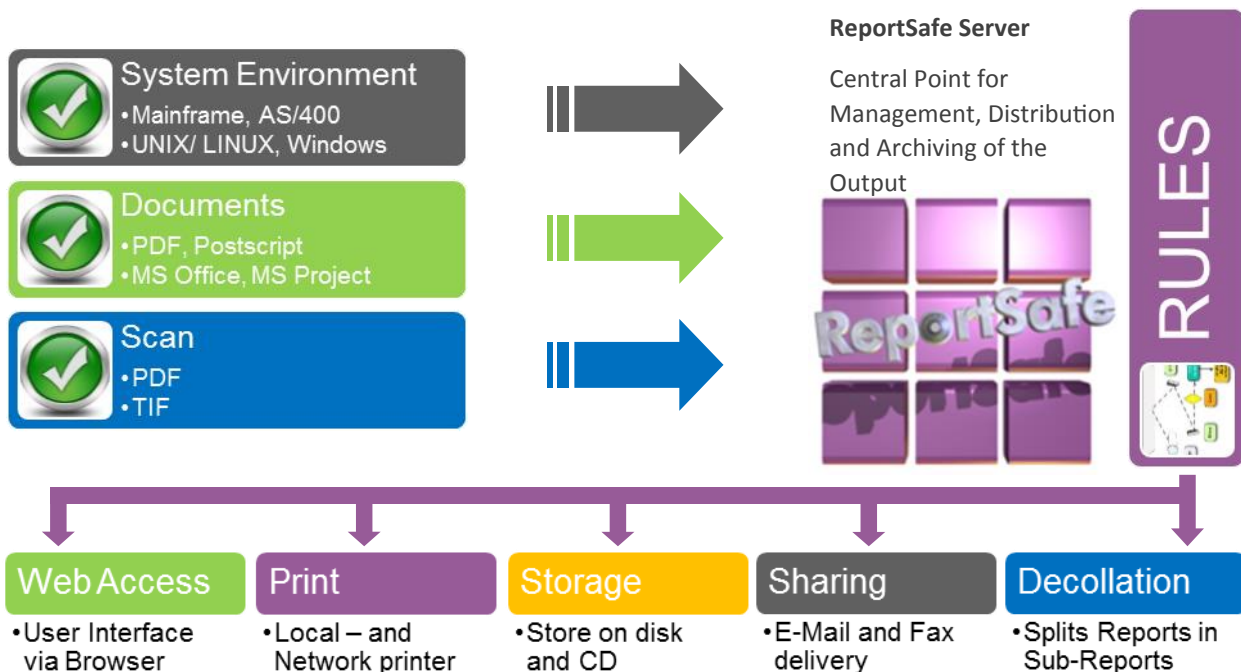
System Environment
•Mainframe, AS/400
•UNIX/ LINUX, Windows

Documents
•PDF, Postscript
•MS Office, MS Project

Scan
•PDF
•TIF

ReportSafe Server

Central Point for Management, Distribution and Archiving of the Output

ReportSafe

RULES

Web Access
•User Interface via Browser

Print
•Local – and Network printer

Storage
•Store on disk and CD

Sharing
•E-Mail and Fax delivery

Decollation
•Splits Reports in Sub-Reports